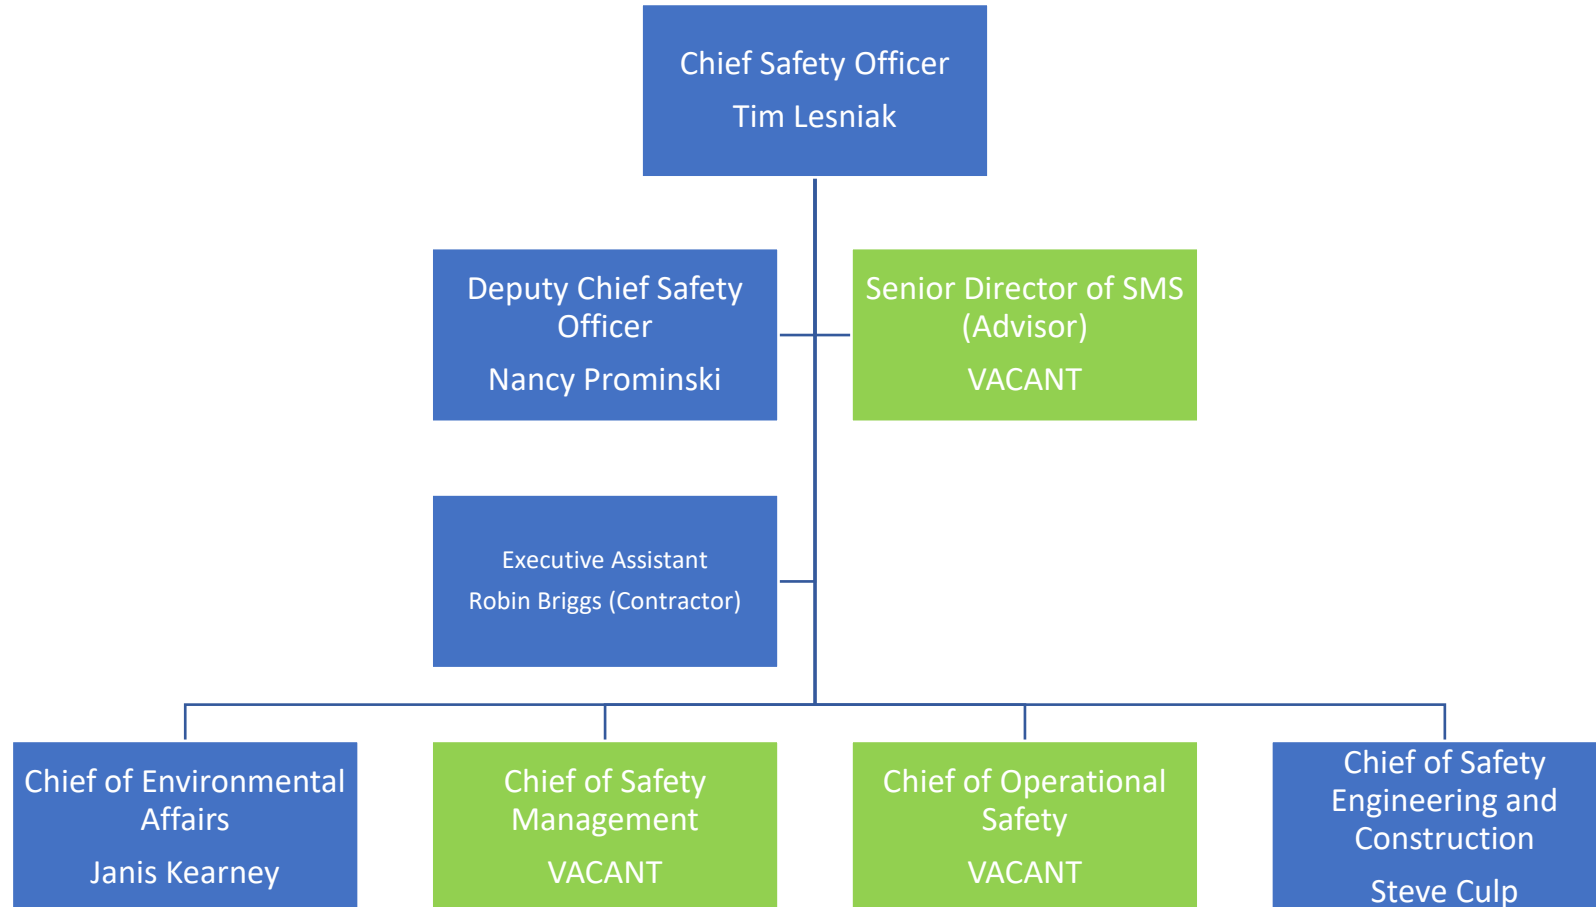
Chief Safety Officer
Tim Lesniak

Deputy Chief Safety Officer
Nancy Prominski

Senior Director of SMS (Advisor)
VACANT

Executive Assistant
Robin Briggs (Contractor)

Chief of Environmental Affairs
Janis Kearney

Chief of Safety Management
VACANT

Chief of Operational Safety
VACANT

Chief of Safety Engineering and Construction
Steve Culp